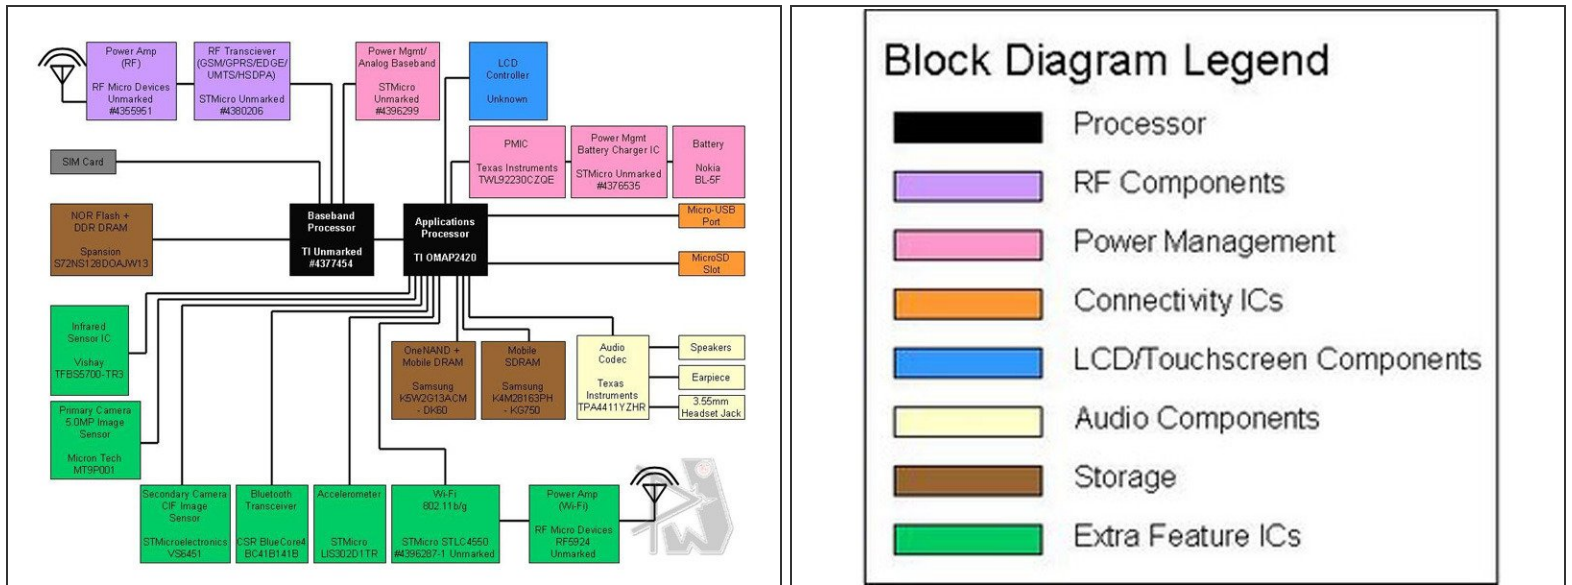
Power Amp (RF)

RF Micro Devices Unmarked #4355951

RF Transciever (GSM/GPRS/EDGE/ UMTS/HSDPA)

STMicro Unmarked #4380206

Power Mgmt/ Analog Baseband

STMicro Unmarked #4396299

LCD Controller

Unknown

SIM Card

PMIC

Texas Instruments TWL92230CZQE

Power Mgmt Battery Charger IC

STMicro Unmarked #4376535

Battery

Nokia BL-5F

NOR Flash + DDR DRAM

Spansion S72NS128DOAJW13

Baseband Processor

TI Unmarked #4377454

Applications Processor

TI OMAP2420

Micro-USB Port

MicroSD Slot

Infrared Sensor IC

Vishay TFBS5700-TR3

Primary Camera 5.0MP Image Sensor

Micron Tech MT9P001

OneNAND + Mobile DRAM

Samsung K5W2G13ACM - DK60

Mobile SDRAM

Samsung K4M28163PH - KG750

Audio Codec

Texas Instruments TPA4411YZHR

Speakers

Earpiece

3.55mm Headset Jack

Secondary Camera CIF Image Sensor

STMicroelectronics VS6451

Bluetooth Transceiver

CSR BlueCore4 BC41B141B

Accelerometer

STMicro LIS302D1TR

Wi-Fi 802.11b/g

STMicro STLC4550 #4396287-1 Unmarked

Power Amp (Wi-Fi)

RF Micro Devices RF5924 Unmarked

Block Diagram Legend

Processor

RF Components

Power Management

Connectivity ICs

LCD/Touchscreen Components

Audio Components

Storage

Extra Feature ICs